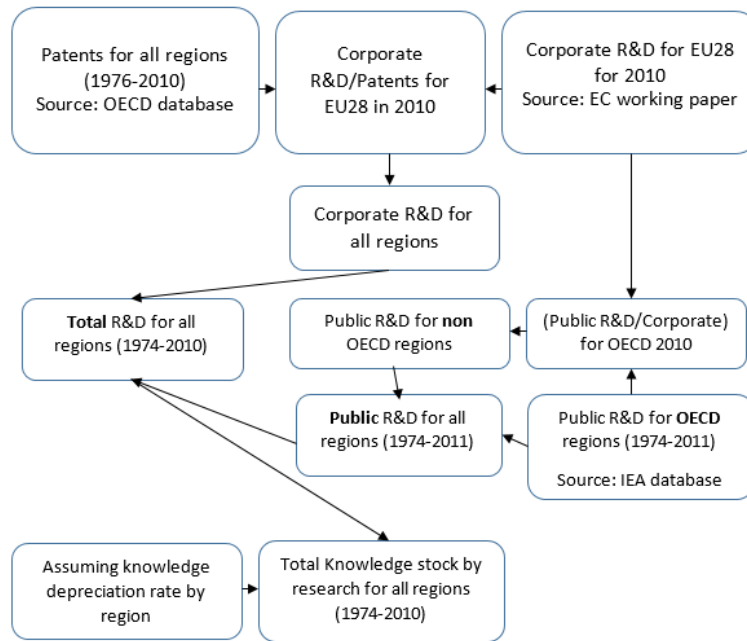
Patents for all regions (1976-2010)
Source: OECD database

Corporate R&D/Patents for EU28 in 2010

Corporate R&D for EU28 for 2010
Source: EC working paper

Corporate R&D for all regions

Total R&D for all regions (1974-2010)

Public R&D for non OECD regions

(Public R&D/Corporate) for OECD 2010

Public R&D for all regions (1974-2011)

Public R&D for OECD regions (1974-2011)

Source: IEA database

Assuming knowledge depreciation rate by region

Total Knowledge stock by research for all regions (1974-2010)